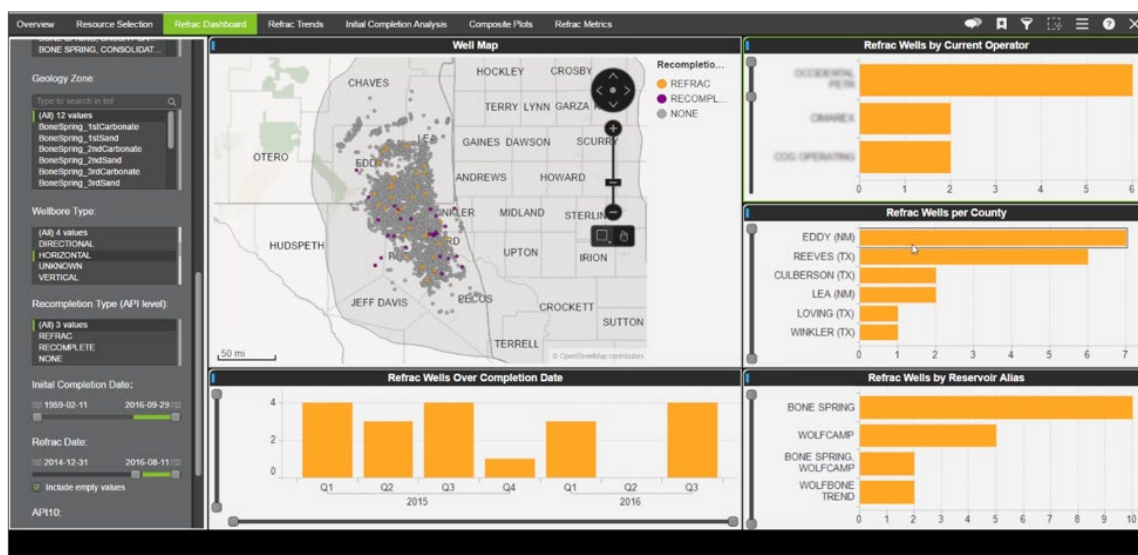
Overview Resource Selection Refrac Dashboard Refrac Trends Initial Completion Analysis Composite Plots Refrac Metrics

BONE SPRING, CONSOLIDAT...

Geology Zone:

Type to search in list

(All) 12 values
BoneSpring_1stCarbonate
BoneSpring_1stSand
BoneSpring_2ndCarbonate
BoneSpring_2ndSand
BoneSpring_3rdCarbonate
BoneSpring_3rdSand

Wellbore Type:

(All) 4 values
DIRECTIONAL
HORIZONTAL
UNKNOWN
VERTICAL

Recompletion Type (API level):

(All) 3 values
REFRAC
RECOMPLETE
NONE

Initial Completion Date:

1959-02-11 2016-09-29

Refrac Date:

2014-12-31 2016-06-11

Include empty values

API10:

Well Map

CHAVES HOCKLEY CROSBY TERRY LYNN GARZA OTERO EDDY LEA GAINES DAWSON SCURRY ANDREWS HOWARD WINKLER MIDLAND STERLING HUDSPETH WARD UPTON IRION REEVES JEFF DAVIS PECOS CROCKETT SUTTON TERRELL

50 mi

© OpenStreetMap contributors

Recompletio...
REFRAC
RECOMPL...
NONE

Refrac Wells by Current Operator

OCCIDENTAL PETR
CIMAREX
COG OPERATING

0 1 2 3 4 5 6

Refrac Wells per County

EDDY (NM)
REEVES (TX)
CULBERSON (TX)
LEA (NM)
LOVING (TX)
WINKLER (TX)

0 1 2 3 4 5 6 7

Refrac Wells Over Completion Date

4
2
0

Q1 Q2 Q3 Q4 Q1 Q2 Q3
2015 2016

Refrac Wells by Reservoir Alias

BONE SPRING
WOLFCAMP
BONE SPRING, WOLFCAMP
WOLFBONE TREND

0 1 2 3 4 5 6 7 8 9 10